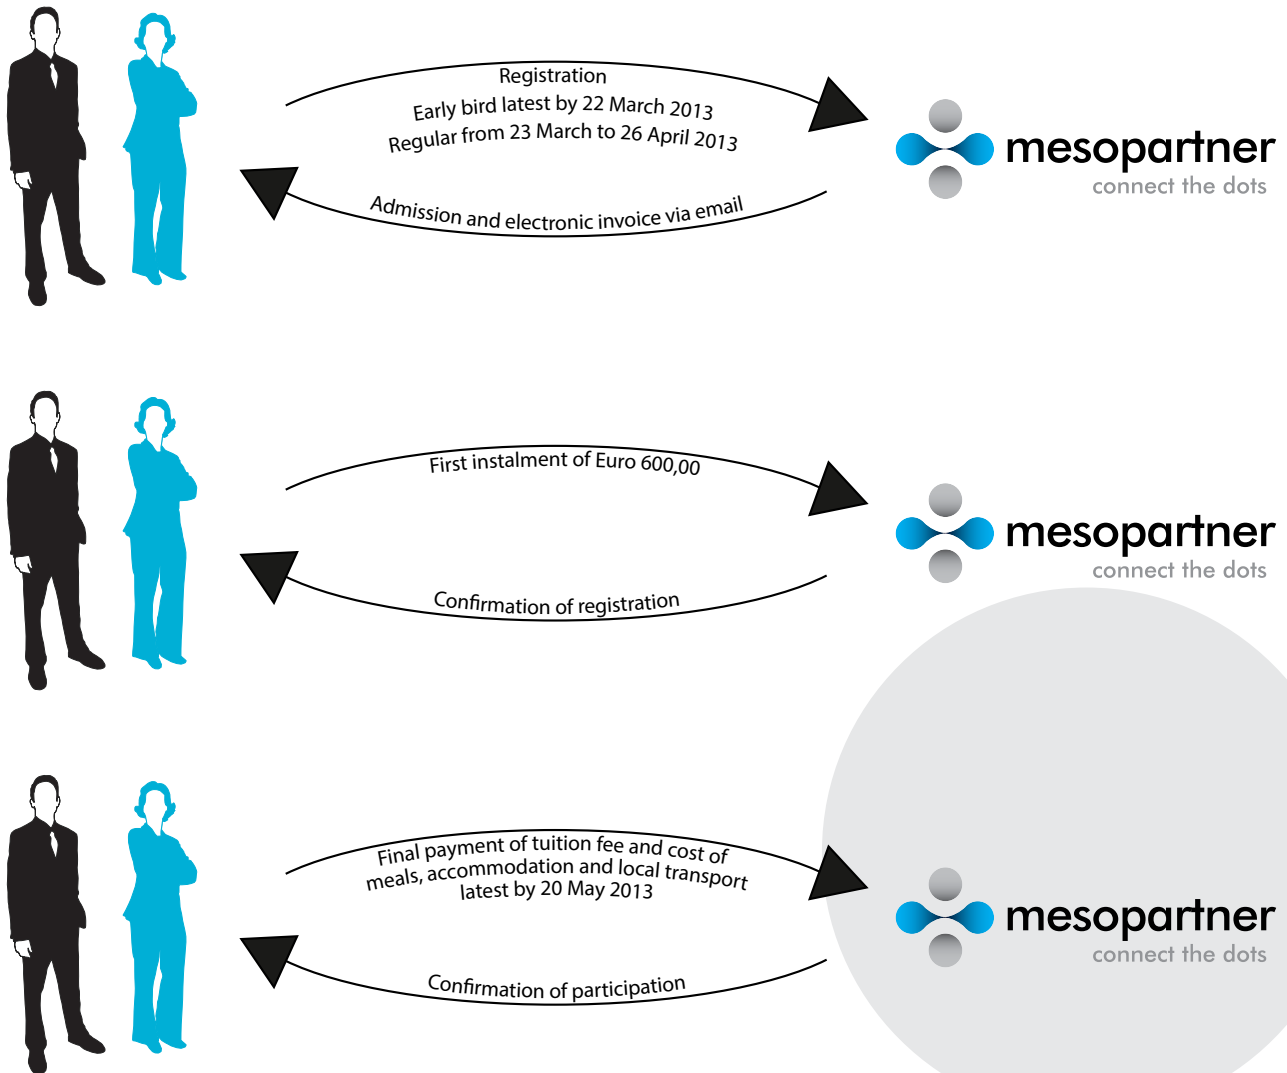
Registration
Early bird latest by 22 March 2013
Regular from 23 March to 26 April 2013

mesopartner
connect the dots

Admission and electronic invoice via email

First instalment of Euro 600,00

mesopartner
connect the dots

Confirmation of registration

Final payment of tuition fee and cost of meals, accommodation and local transport latest by 20 May 2013

mesopartner
connect the dots

Confirmation of participation